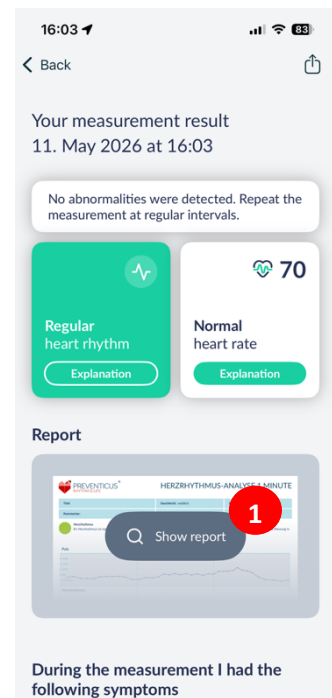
16:03

83

Back

Your measurement result
11. May 2026 at 16:03

No abnormalities were detected. Repeat the measurement at regular intervals.

Regular
heart rhythm

Explanation

70

Normal
heart rate

Explanation

Report

PREVENTICUS

HERZRHYTHMUS-ANALYSE 1 MINUTE

1

Show report

During the measurement I had the following symptoms